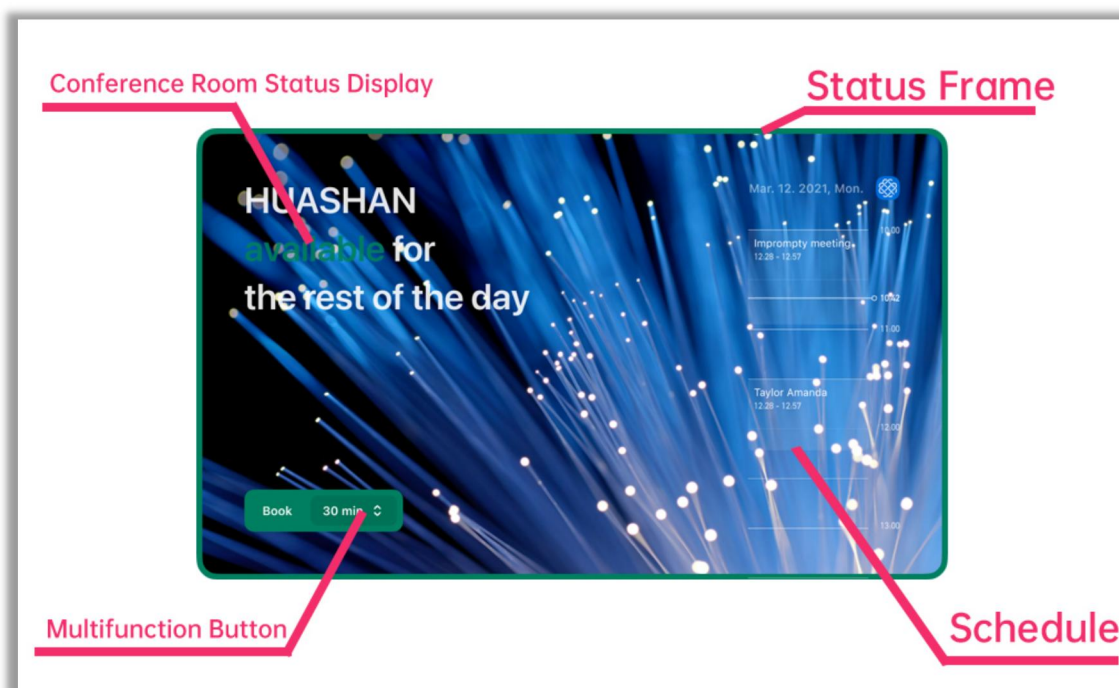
Conference Room Status Display

Status Frame

HUASHAN
available for
the rest of the day

Mar. 12. 2021, Mon.

Impromptu meeting
12:28 - 12:57

10.00

10:42

11.00

Taylor Amanda
12:28 - 12:57

12.00

13.00

Book 30 min

Multifunction Button

Schedule